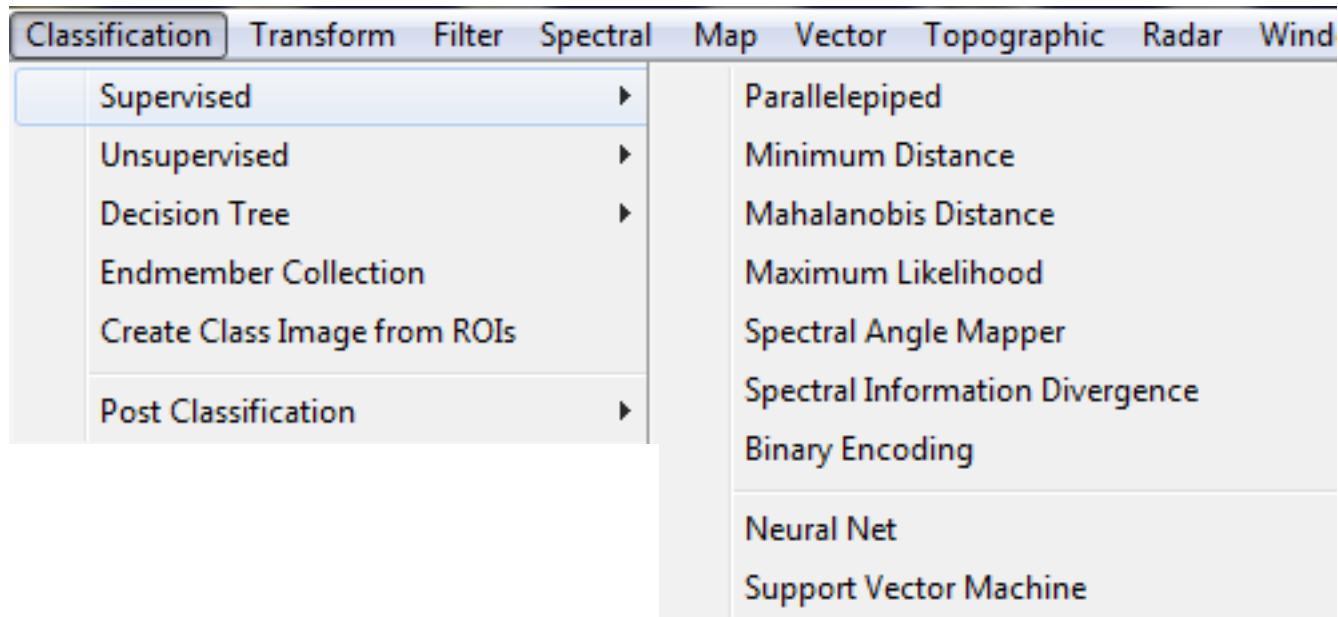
Classification Transform Filter Spectral Map Vector Topographic Radar Wind

Supervised
Unsupervised
Decision Tree
Endmember Collection
Create Class Image from ROIs
Post Classification

Parallelepiped
Minimum Distance
Mahalanobis Distance
Maximum Likelihood
Spectral Angle Mapper
Spectral Information Divergence
Binary Encoding
Neural Net
Support Vector Machine